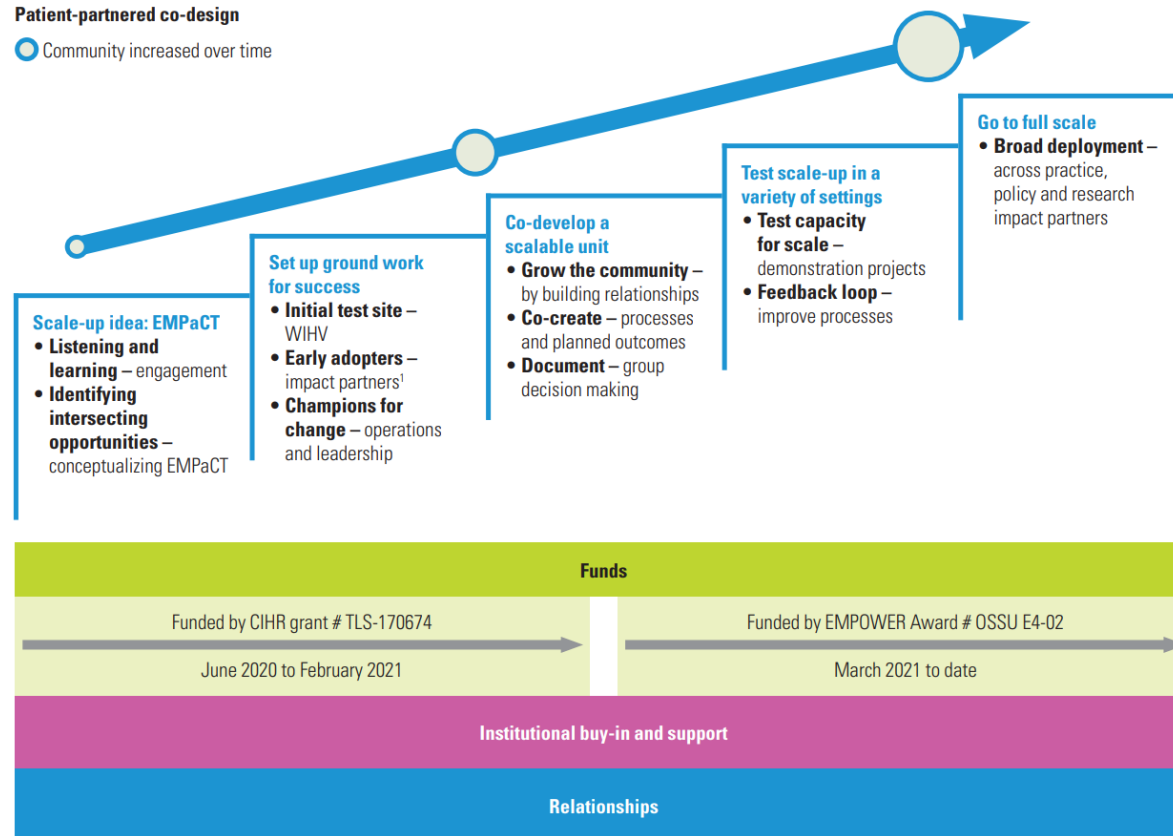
Patient-partnered co-design

Community increased over time

Scale-up idea: EMPaCT
• Listening and learning – engagement
• Identifying intersecting opportunities – conceptualizing EMPaCT

Set up ground work for success
• Initial test site – WIHV
• Early adopters – impact partners$^1$
• Champions for change – operations and leadership

Co-develop a scalable unit
• Grow the community – by building relationships
• Co-create – processes and planned outcomes
• Document – group decision making

Test scale-up in a variety of settings
• Test capacity for scale – demonstration projects
• Feedback loop – improve processes

Go to full scale
• Broad deployment – across practice, policy and research impact partners

Funds

Funded by CIHR grant # TLS-170674

June 2020 to February 2021

Funded by EMPOWER Award # OSSU E4-02

March 2021 to date

Institutional buy-in and support

Relationships